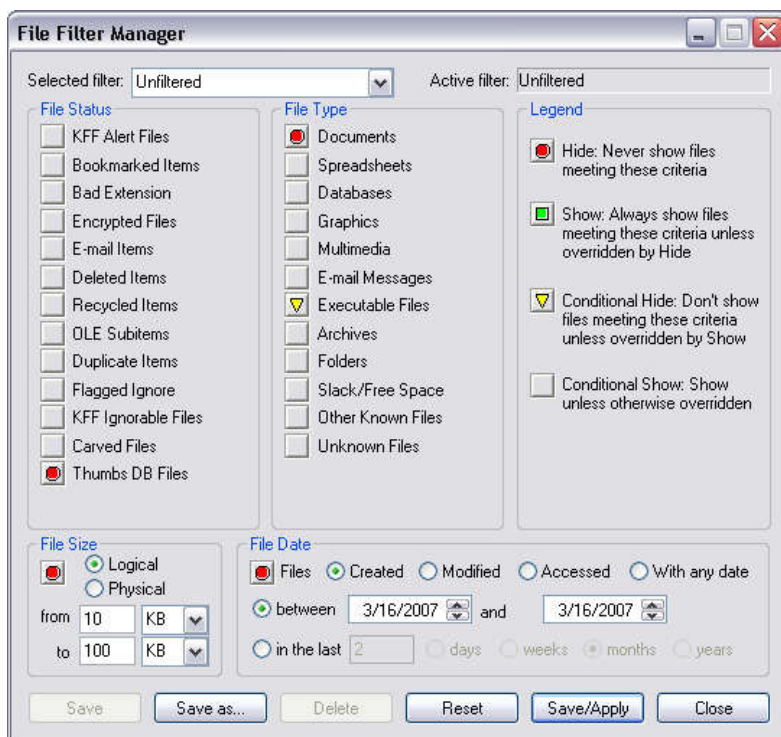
File Filter Manager

Selected filter: Unfiltered

Active filter: Unfiltered

File Status
KFF Alert Files
Bookmarked Items
Bad Extension
Encrypted Files
E-mail Items
Deleted Items
Recycled Items
OLE Subitems
Duplicate Items
Flagged Ignore
KFF Ignorable Files
Carved Files
Thumbs DB Files

File Type
Documents
Spreadsheets
Databases
Graphics
Multimedia
E-mail Messages
Executable Files
Archives
Folders
Slack/Free Space
Other Known Files
Unknown Files

Legend
Hide: Never show files meeting these criteria
Show: Always show files meeting these criteria unless overridden by Hide
Conditional Hide: Don't show files meeting these criteria unless overridden by Show
Conditional Show: Show unless otherwise overridden

File Size
Logical
Physical
from 10 KB
to 100 KB

File Date
Files Created Modified Accessed With any date
between 3/16/2007 and 3/16/2007
in the last 2 days weeks months years

Save Save as... Delete Reset Save/Apply Close